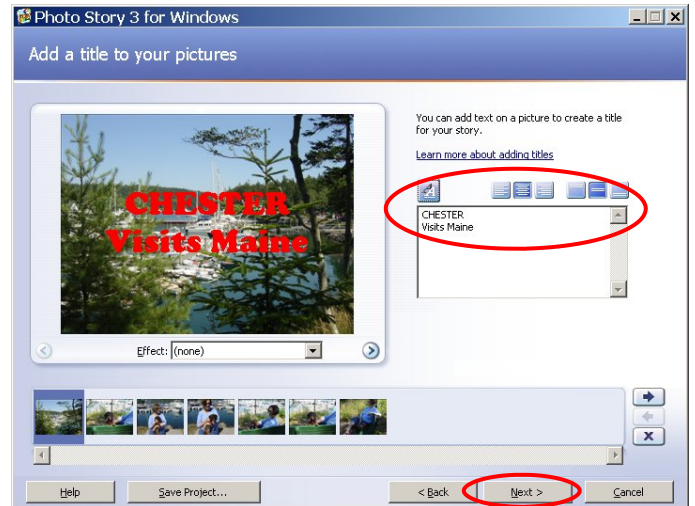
Photo Story 3 for Windows

Add a title to your pictures

CHESTER
Visits Maine

Effect: (none)

You can add text on a picture to create a title for your story.

Learn more about adding titles

CHESTER
Visits Maine

Help
Save Project...
< Back
Next >
Cancel